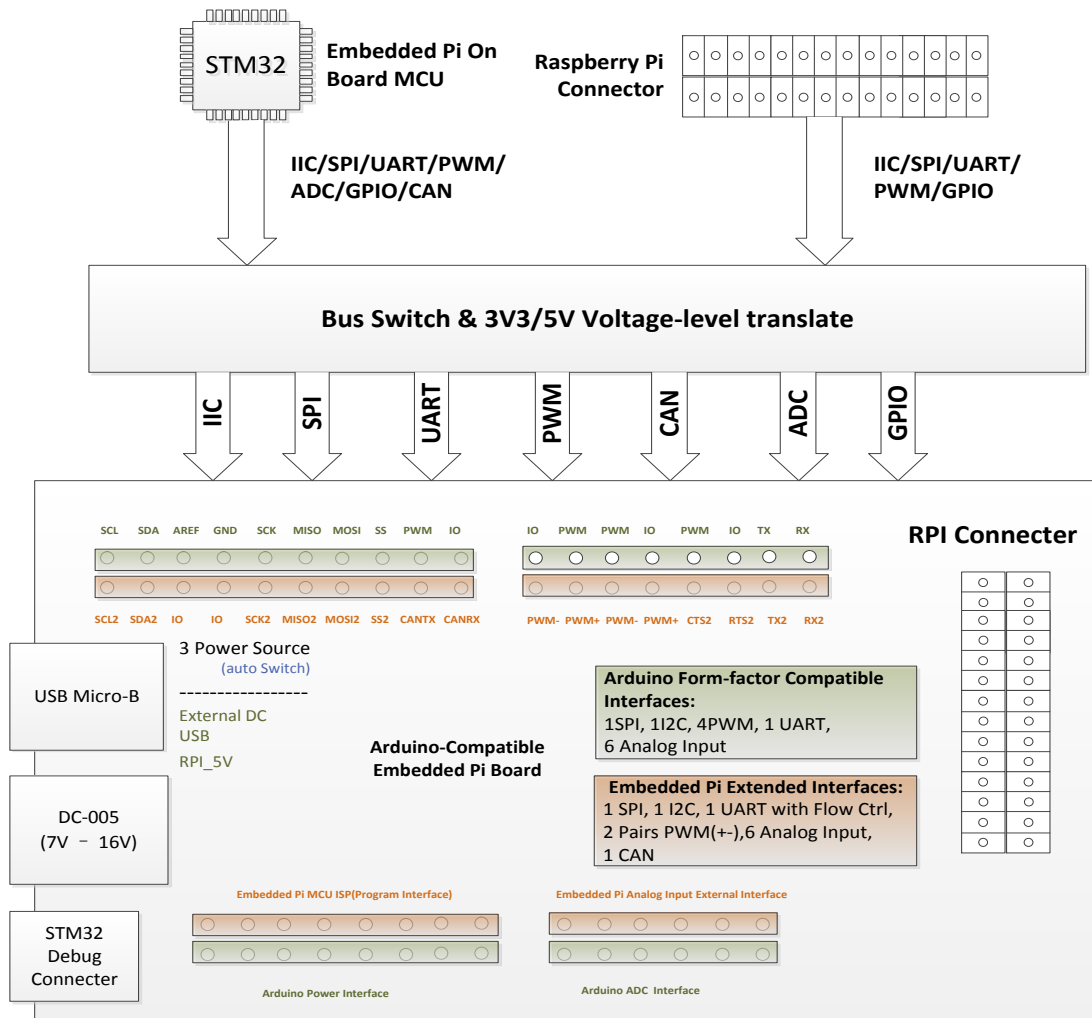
STM32

Embedded Pi On Board MCU

Raspberry Pi Connector

IIC/SPI/UART/PWM/ ADC/GPIO/CAN

IIC/SPI/UART/ PWM/GPIO

Bus Switch & 3V3/5V Voltage-level translate

IIC SPI UART PWM CAN ADC GPIO

SCL SDA AREF GND SCK MISO MOSI SS PWM IO

IO PWM PWM IO PWM IO TX RX

RPI Connecter

SCL2 SDA2 IO IO SCK2 MISO2 MOSI2 SS2 CANTX CANRX

PWM- PWM+ PWM- PWM+ CTS2 RTS2 TX2 RX2

USB Micro-B

3 Power Source
(auto Switch)
-----------------
External DC
USB
RPI_5V

Arduino-Compatible Embedded Pi Board

Arduino Form-factor Compatible Interfaces:
1SPI, 1I2C, 4PWM, 1 UART,
6 Analog Input

Embedded Pi Extended Interfaces:
1 SPI, 1 I2C, 1 UART with Flow Ctrl,
2 Pairs PWM(+-),6 Analog Input,
1 CAN

DC-005
(7V – 16V)

Embedded Pi MCU ISP(Program Interface)

Embedded Pi Analog Input External Interface

STM32 Debug Connecter

Arduino Power Interface

Arduino ADC Interface